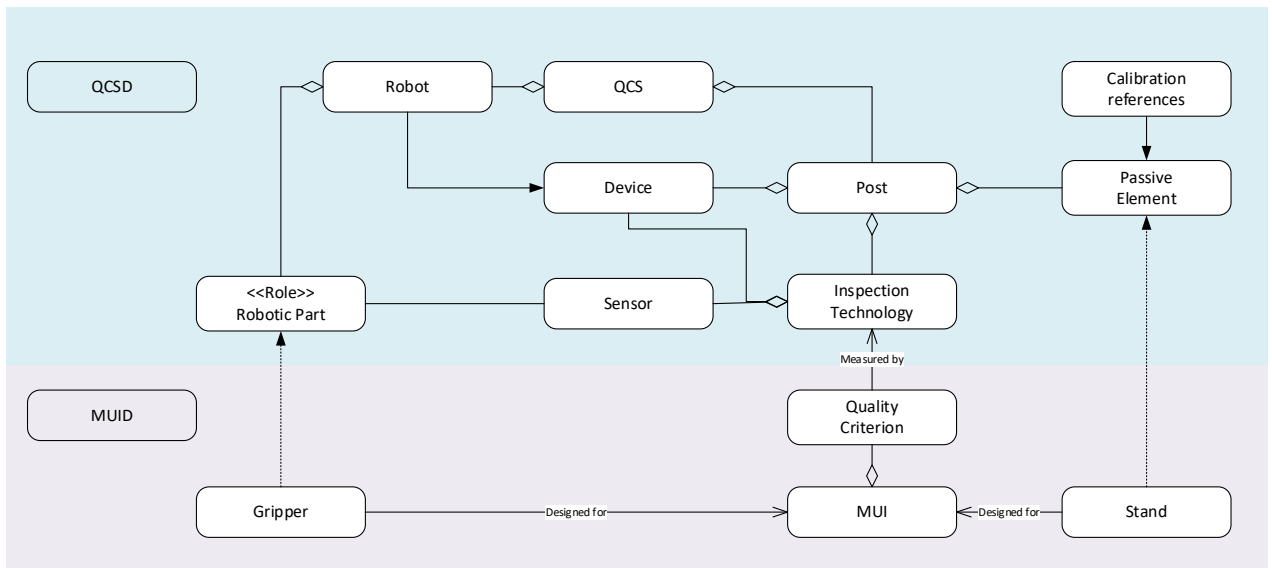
QCSD

Robot

QCS

Calibration references

Device

Post

Passive Element

<<Role>> Robotic Part

Sensor

Inspection Technology

Measured by

MUID

Quality Criterion

Gripper

Designed for

MUI

Designed for

Stand